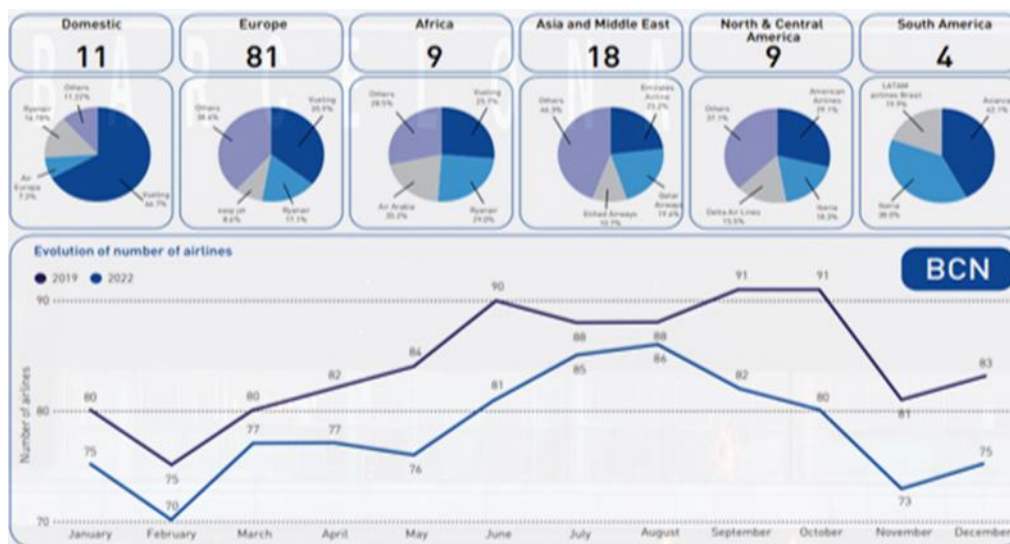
Domestic
11

Others 11.22%
Ryanair 14.18%
Air Europa 7.3%
Vueling 66.7%

Europe
81

Others 38.6%
Vueling 35.9%
easy jet 8.6%
Ryanair 17.1%

Africa
9

Others 28.5%
Vueling 25.7%
Air Arabia 20.2%
Ryanair 24.0%

Asia and Middle East
18

Others 44.3%
Emirates Airline 23.2%
Etihad Airways 10.7%
Qatar Airways 19.6%

North & Central America
9

Others 37.1%
American Airlines 29.7%
Delta Air Lines 15.5%
Iberia 18.3%

South America
4

LATAM airlines Brasil 19.9%
Avianca 42.1%
Iberia 38.0%

Evolution of number of airlines

2019 2022

BCN

Number of airlines

90
80
70

80 75 80 82 84 90 88 88 91 91 81 83
75 70 77 77 76 81 85 86 82 80 73 75

January February March April May June July August September October November December